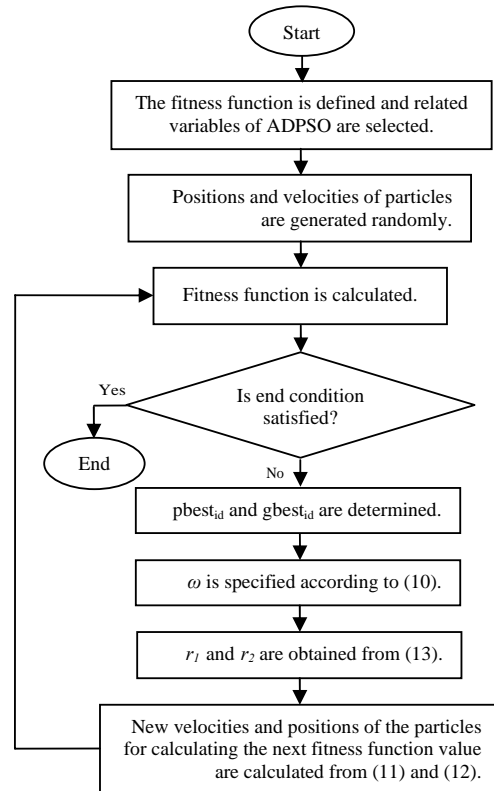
Start

The fitness function is defined and related variables of ADPSO are selected.

Positions and velocities of particles are generated randomly.

Fitness function is calculated.

Is end condition satisfied?

Yes

End

No

$pbest_{id}$ and $gbest_{id}$ are determined.

$\omega$ is specified according to (10).

$r_1$ and $r_2$ are obtained from (13).

New velocities and positions of the particles for calculating the next fitness function value are calculated from (11) and (12).